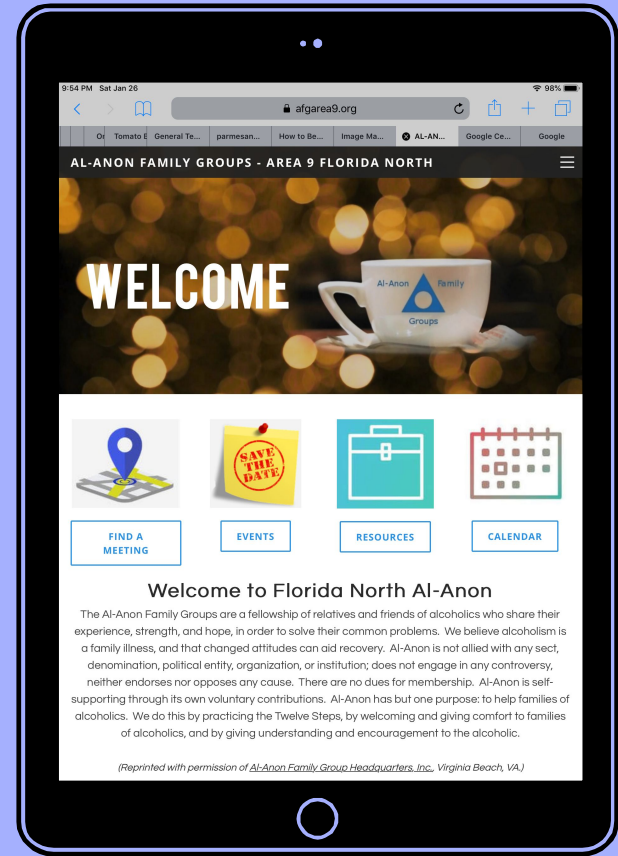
9:54 PM Sat Jan 26

98%

afgarea9.org

Or | Tomato E | General Te... | parmesan... | How to Be... | Image Ma... | AL-AN... | Google Ce... | Google

AL-ANON FAMILY GROUPS - AREA 9 FLORIDA NORTH

WELCOME

Al-Anon Family Groups

SAVE THE DATE

FIND A MEETING

EVENTS

RESOURCES

CALENDAR

Welcome to Florida North Al-Anon

The Al-Anon Family Groups are a fellowship of relatives and friends of alcoholics who share their experience, strength, and hope, in order to solve their common problems. We believe alcoholism is a family illness, and that changed attitudes can aid recovery. Al-Anon is not allied with any sect, denomination, political entity, organization, or institution; does not engage in any controversy, neither endorses nor opposes any cause. There are no dues for membership. Al-Anon is self-supporting through its own voluntary contributions. Al-Anon has but one purpose: to help families of alcoholics. We do this by practicing the Twelve Steps, by welcoming and giving comfort to families of alcoholics, and by giving understanding and encouragement to the alcoholic.

(Reprinted with permission of Al-Anon Family Group Headquarters, Inc., Virginia Beach, VA.)